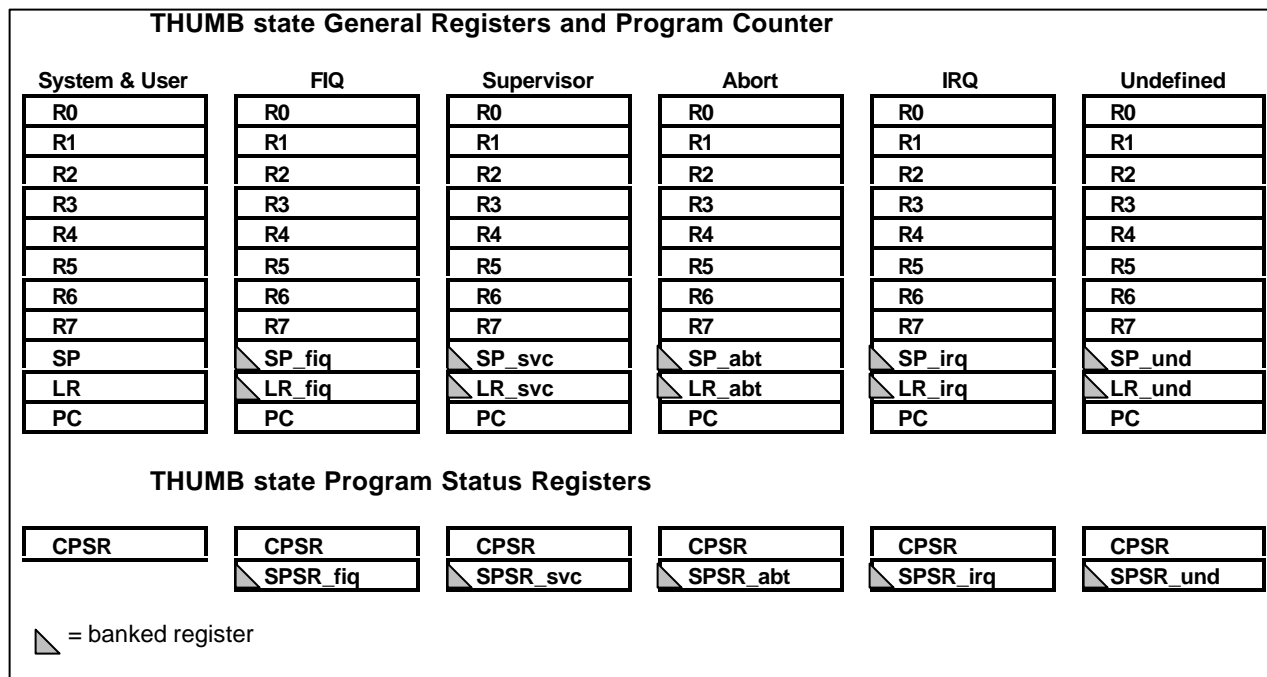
THUMB state General Registers and Program Counter

| System & User | FIQ | Supervisor | Abort | IRQ | Undefined |
|---|---|---|---|---|---|
| R0 | R0 | R0 | R0 | R0 | R0 |
| R1 | R1 | R1 | R1 | R1 | R1 |
| R2 | R2 | R2 | R2 | R2 | R2 |
| R3 | R3 | R3 | R3 | R3 | R3 |
| R4 | R4 | R4 | R4 | R4 | R4 |
| R5 | R5 | R5 | R5 | R5 | R5 |
| R6 | R6 | R6 | R6 | R6 | R6 |
| R7 | R7 | R7 | R7 | R7 | R7 |
| SP | SP_fiq | SP_svc | SP_abt | SP_irq | SP_und |
| LR | LR_fiq | LR_svc | LR_abt | LR_irq | LR_und |
| PC | PC | PC | PC | PC | PC |

THUMB state Program Status Registers

| CPSR | CPSR | CPSR | CPSR | CPSR | CPSR |
|---|---|---|---|---|---|
| | SPSR_fiq | SPSR_svc | SPSR_abt | SPSR_irq | SPSR_und |

= banked register